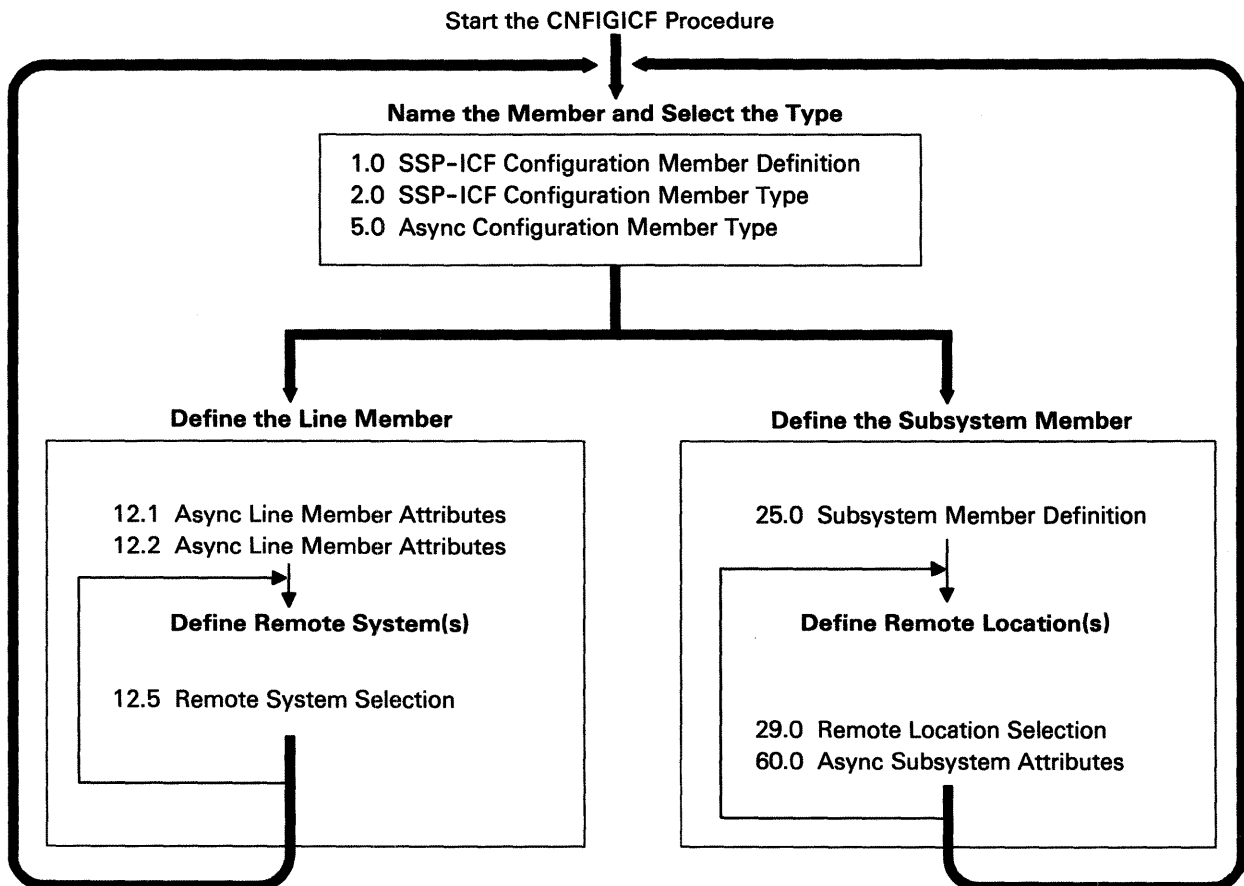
Start the CNFIGICF Procedure

Name the Member and Select the Type

1.0 SSP-ICF Configuration Member Definition
2.0 SSP-ICF Configuration Member Type
5.0 Async Configuration Member Type

Define the Line Member

12.1 Async Line Member Attributes
12.2 Async Line Member Attributes

Define Remote System(s)

12.5 Remote System Selection

Define the Subsystem Member

25.0 Subsystem Member Definition

Define Remote Location(s)

29.0 Remote Location Selection
60.0 Async Subsystem Attributes